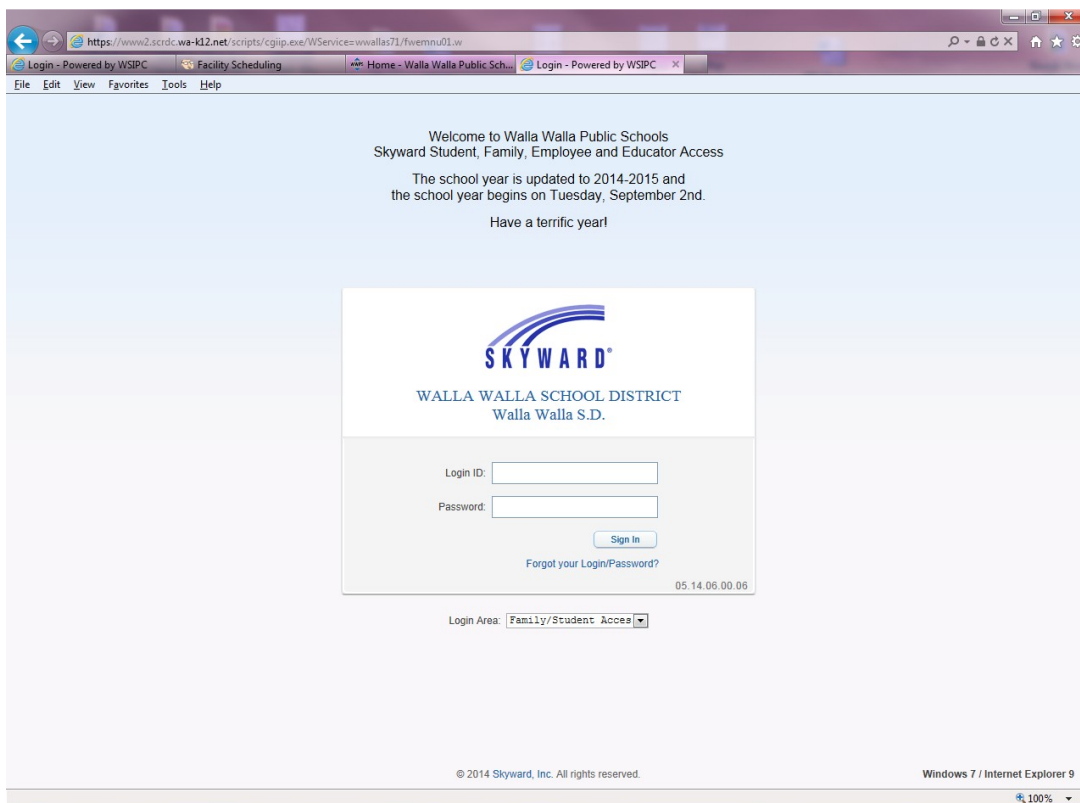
https://www2.scrdc.wa-k12.net/scripts/cgiip.exe/WService=wwallas71/fwemnu01.w

Login - Powered by WSIPC
Facility Scheduling
Home - Walla Walla Public Sch...
Login - Powered by WSIPC

File Edit View Favorites Tools Help

Welcome to Walla Walla Public Schools
Skyward Student, Family, Employee and Educator Access

The school year is updated to 2014-2015 and the school year begins on Tuesday, September 2nd.

Have a terrific year!

SKYWARD®

WALLA WALLA SCHOOL DISTRICT
Walla Walla S.D.

Login ID:

Password:

Sign In

Forgot your Login/Password?

05.14.06.00.06

Login Area: Family/Student Acces

© 2014 Skyward, Inc. All rights reserved.

Windows 7 / Internet Explorer 9

100%